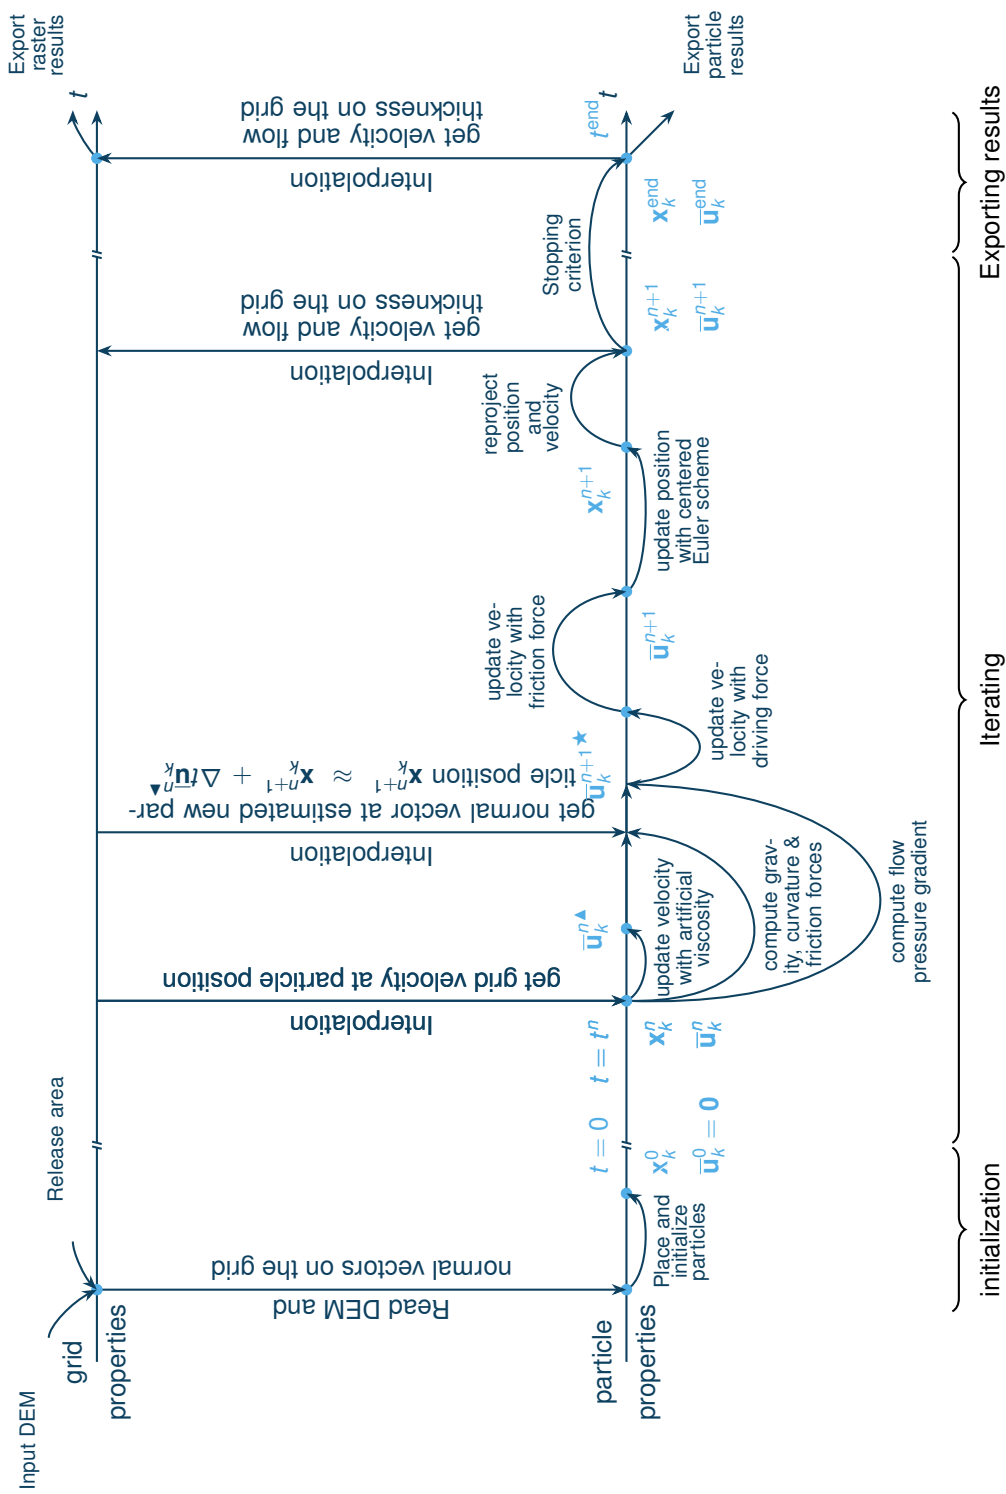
Input DEM

grid properties

particle properties

Release area

Read DEM and normal vectors on the grid

Place and initialize particles

$t = 0$

$\mathbf{x}_k^0$

$\overline{\mathbf{u}}_k^0 = \mathbf{0}$

$t = t^n$

$\mathbf{x}_k^n$

$\overline{\mathbf{u}}_k^n$

Interpolation

get grid velocity at particle position

$\overline{\mathbf{u}}_k^{n\blacktriangle}$

update velocity with artificial viscosity

compute gravity, curvature & friction forces

compute flow pressure gradient

Interpolation

get normal vector at estimated new particle position $\mathbf{x}_k^{n+1} \approx \mathbf{x}_k^{n+1} + \Delta t \overline{\mathbf{u}}_k^{n\blacktriangle}$

$\overline{\mathbf{u}}_k^{n+1\bigstar}$

update velocity with driving force

update velocity with friction force

$\overline{\mathbf{u}}_k^{n+1}$

update position with centered Euler scheme

$\mathbf{x}_k^{n+1}$

reproject position and velocity

Interpolation

get velocity and flow thickness on the grid

$\mathbf{x}_k^{n+1}$

$\overline{\mathbf{u}}_k^{n+1}$

Stopping criterion

$\mathbf{x}_k^{\mathrm{end}}$

$\overline{\mathbf{u}}_k^{\mathrm{end}}$

Interpolation

get velocity and flow thickness on the grid

$t^{\mathrm{end}}$

$t$

$t$

Export raster results

Export particle results

initialization

Iterating

Exporting results